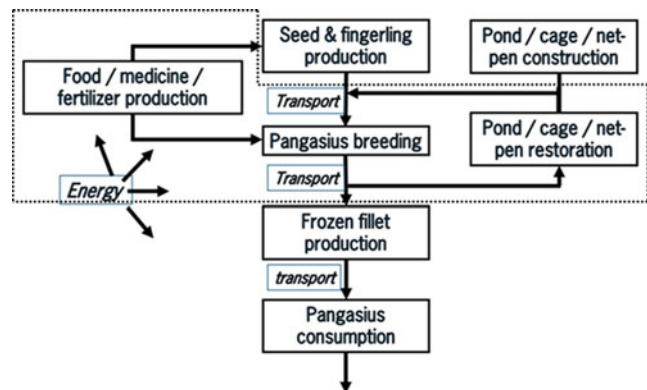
Food / medicine / fertilizer production

Seed & fingerling production

Pond / cage / net-pen construction

Transport

Pangasius breeding

Pond / cage / net-pen restoration

Energy

Transport

Frozen fillet production

transport

Pangasius consumption